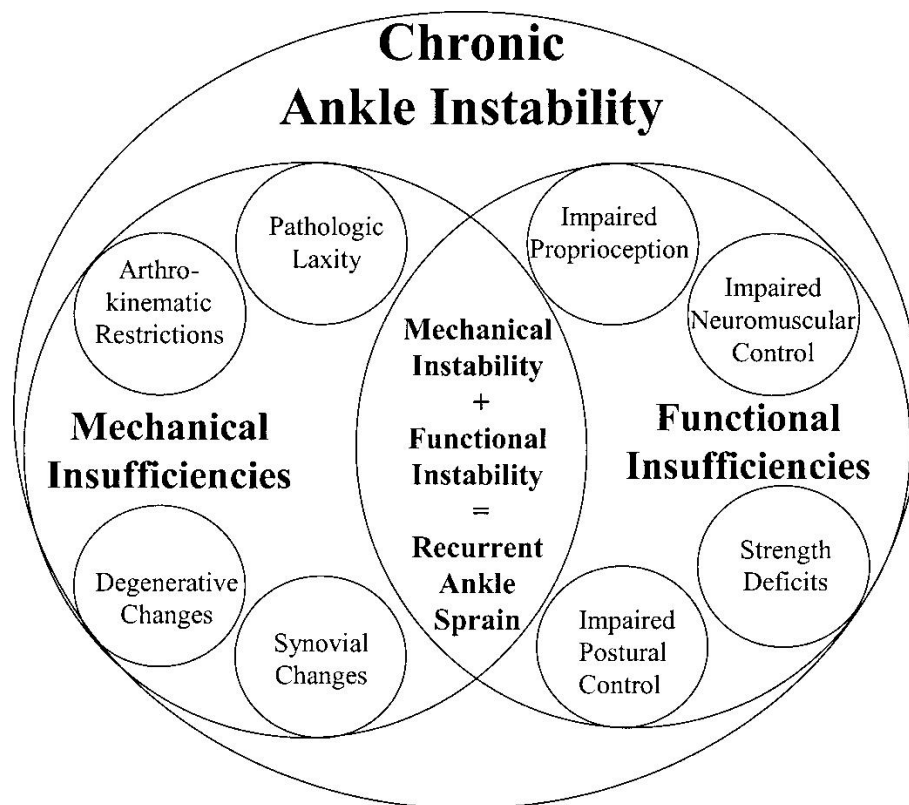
Chronic Ankle Instability

Pathologic Laxity

Arthrokinematic Restrictions

Mechanical Insufficiencies

Degenerative Changes

Synovial Changes

Mechanical Instability + Functional Instability = Recurrent Ankle Sprain

Impaired Proprioception

Impaired Neuromuscular Control

Functional Insufficiencies

Strength Deficits

Impaired Postural Control